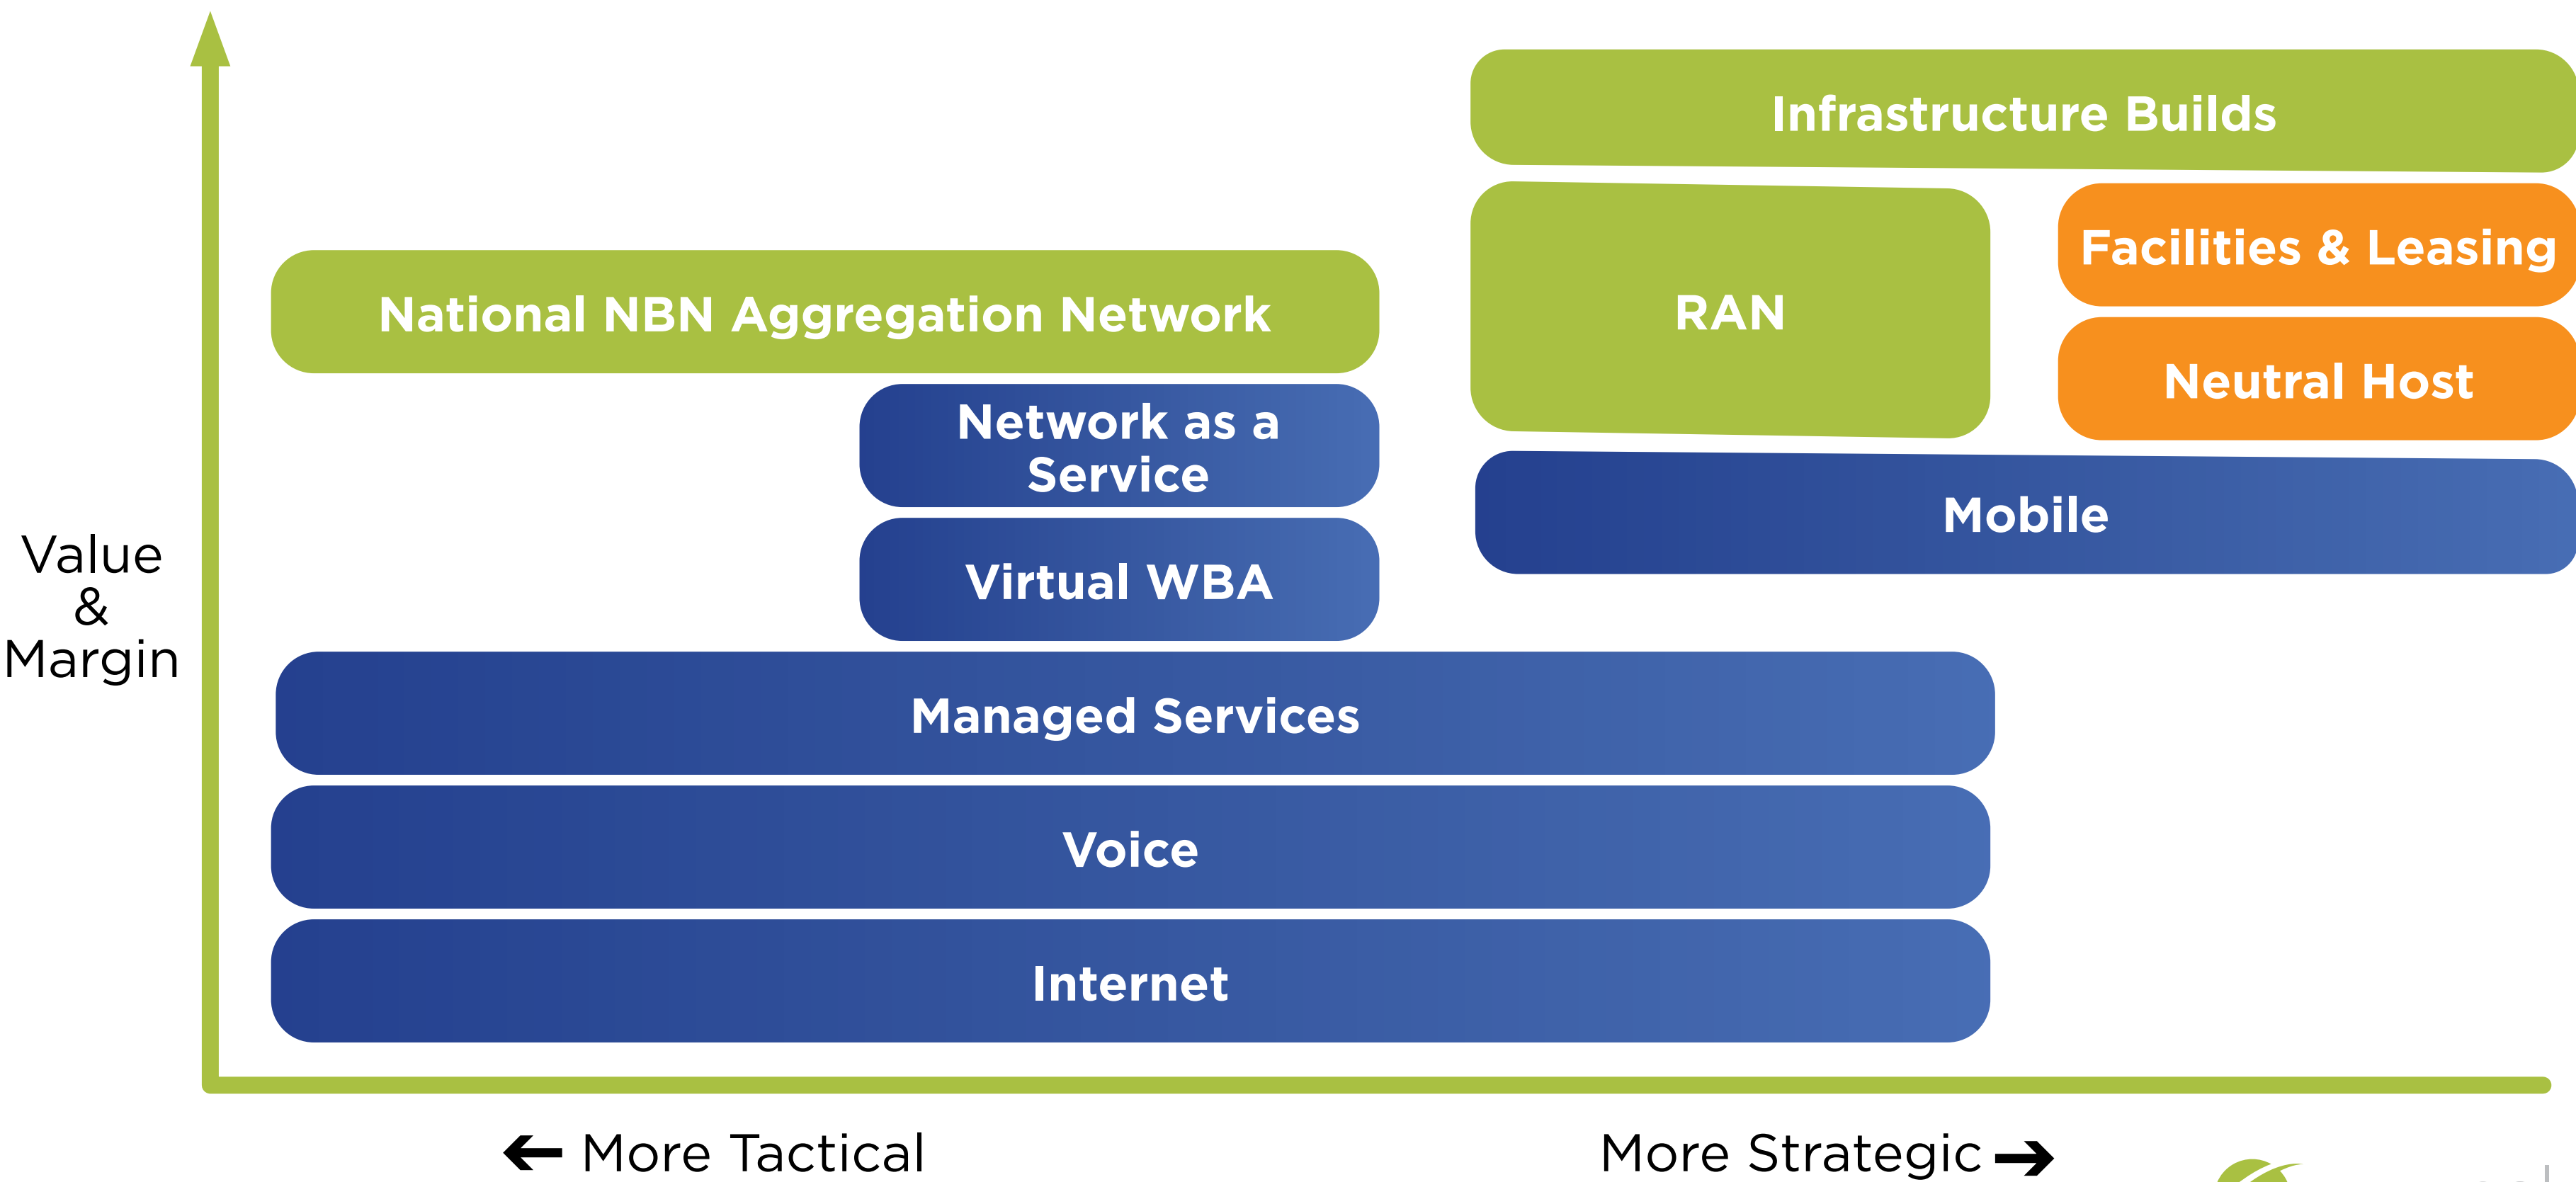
Infrastructure Builds

National NBN Aggregation Network

RAN

Facilities & Leasing

Neutral Host

Network as a Service

Mobile

Value & Margin

Virtual WBA

Managed Services

Voice

Internet

← More Tactical

More Strategic →